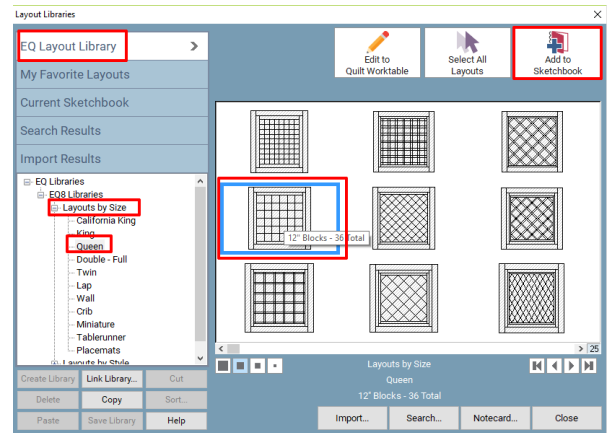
Layout Libraries

EQ Layout Library
My Favorite Layouts
Current Sketchbook
Search Results
Import Results

EQ Libraries
EQ8 Libraries
Layouts by Size
California King
King
Queen
Double - Full
Twin
Lap
Wall
Crib
Miniature
Tablerunner
Placemats
Layouts by Style

Edit to Quilt Worktable
Select All Layouts
Add to Sketchbook

12" Blocks - 36 Total

25

Layouts by Size
Queen
12" Blocks - 36 Total

Create Library
Link Library...
Cut
Delete
Copy
Sort...
Paste
Save Library
Help

Import...
Search...
Notecard...
Close